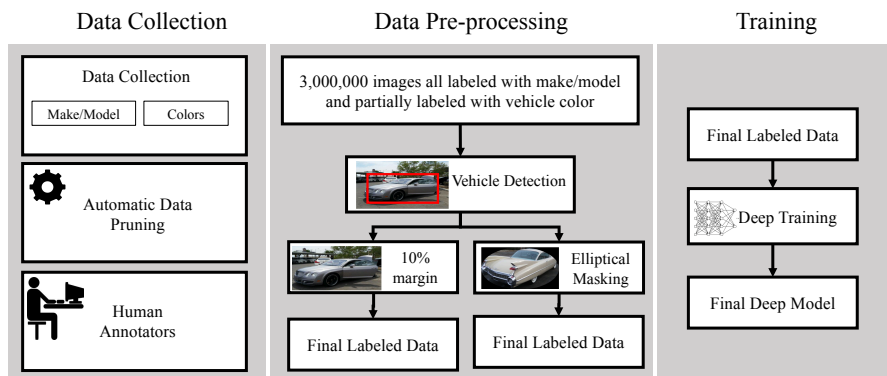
Data Collection

Data Collection

Make/Model

Colors

Automatic Data Pruning

Human Annotators

Data Pre-processing

3,000,000 images all labeled with make/model and partially labeled with vehicle color

Vehicle Detection

10% margin

Elliptical Masking

Final Labeled Data

Final Labeled Data

Training

Final Labeled Data

Deep Training

Final Deep Model